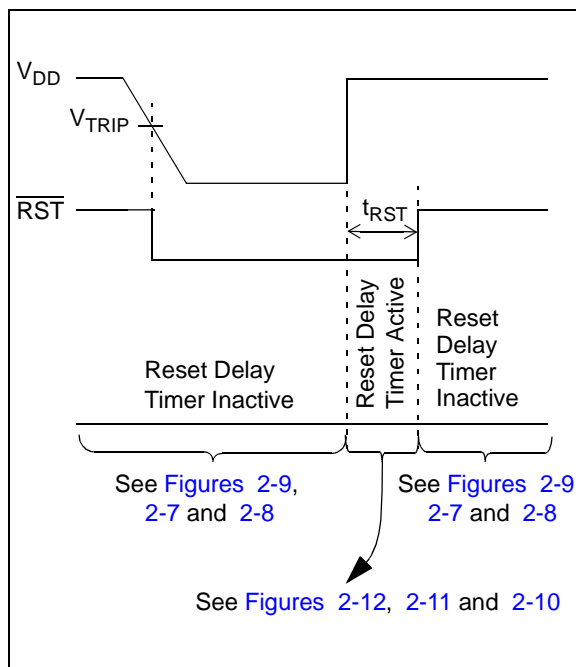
$V_{DD}$

$V_{TRIP}$

$\overline{RST}$

$t_{RST}$

Reset Delay Timer Inactive

Reset Delay Timer Active

Reset Delay Timer Inactive

See Figures 2-9, 2-7 and 2-8

See Figures 2-9 2-7 and 2-8

See Figures 2-12, 2-11 and 2-10